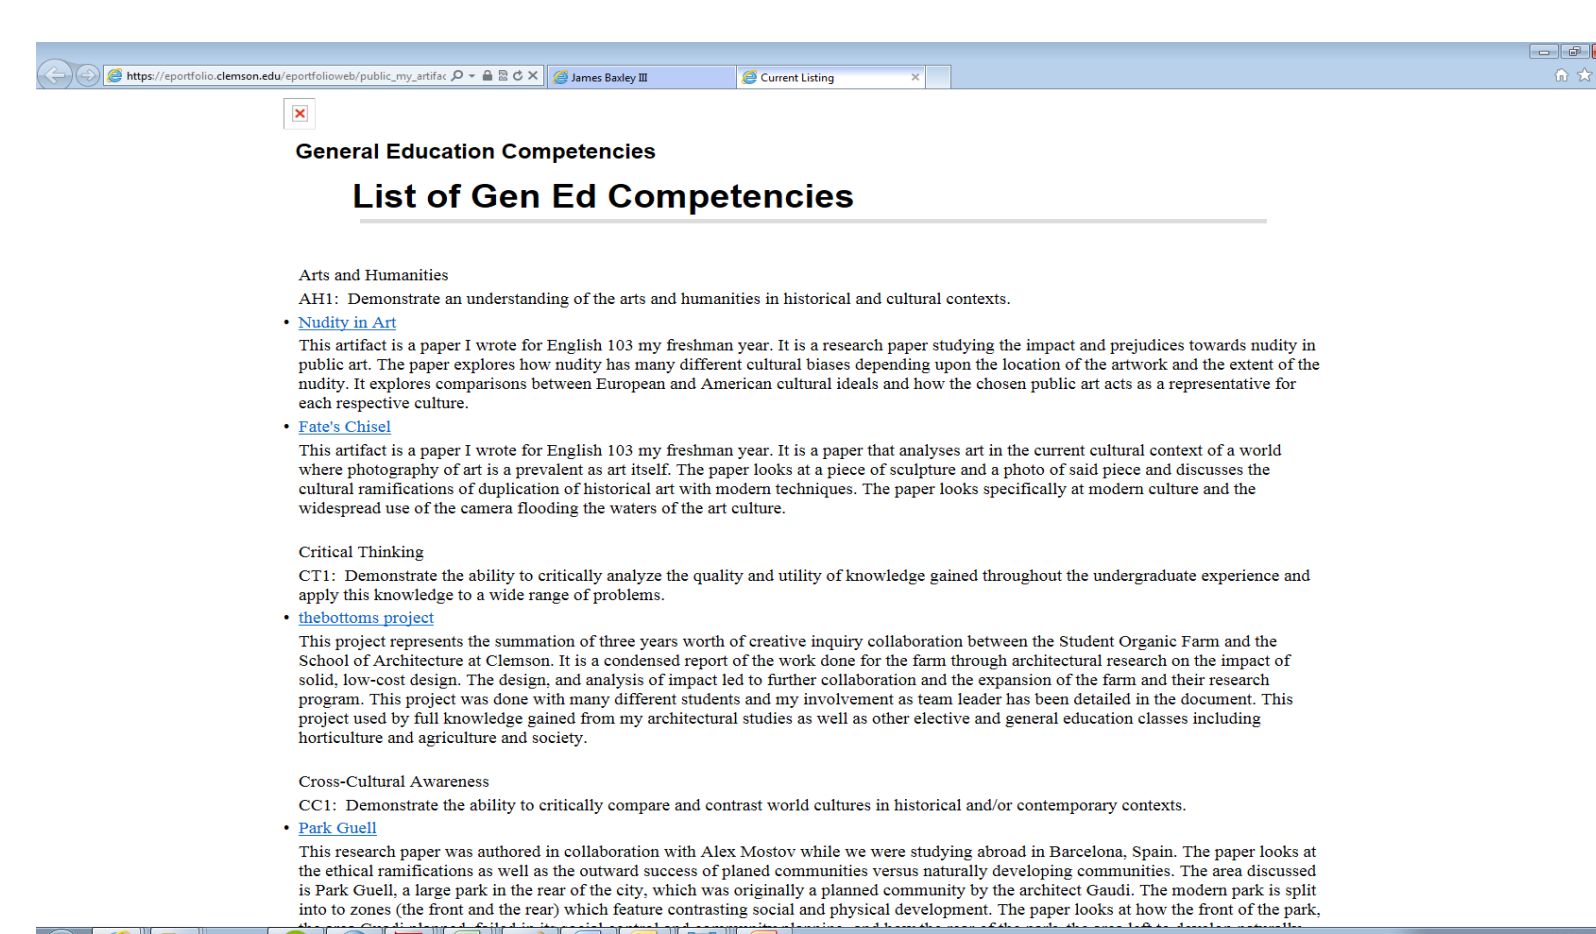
https://eportfolio.clemson.edu/eportfolioweb/public_my_artifac

James Baxley III

Current Listing

General Education Competencies

List of Gen Ed Competencies

Arts and Humanities

AH1: Demonstrate an understanding of the arts and humanities in historical and cultural contexts.

• Nudity in Art

This artifact is a paper I wrote for English 103 my freshman year. It is a research paper studying the impact and prejudices towards nudity in public art. The paper explores how nudity has many different cultural biases depending upon the location of the artwork and the extent of the nudity. It explores comparisons between European and American cultural ideals and how the chosen public art acts as a representative for each respective culture.

• Fate's Chisel

This artifact is a paper I wrote for English 103 my freshman year. It is a paper that analyses art in the current cultural context of a world where photography of art is a prevalent as art itself. The paper looks at a piece of sculpture and a photo of said piece and discusses the cultural ramifications of duplication of historical art with modern techniques. The paper looks specifically at modern culture and the widespread use of the camera flooding the waters of the art culture.

Critical Thinking

CT1: Demonstrate the ability to critically analyze the quality and utility of knowledge gained throughout the undergraduate experience and apply this knowledge to a wide range of problems.

• thebottoms project

This project represents the summation of three years worth of creative inquiry collaboration between the Student Organic Farm and the School of Architecture at Clemson. It is a condensed report of the work done for the farm through architectural research on the impact of solid, low-cost design. The design, and analysis of impact led to further collaboration and the expansion of the farm and their research program. This project was done with many different students and my involvement as team leader has been detailed in the document. This project used by full knowledge gained from my architectural studies as well as other elective and general education classes including horticulture and agriculture and society.

Cross-Cultural Awareness

CC1: Demonstrate the ability to critically compare and contrast world cultures in historical and/or contemporary contexts.

• Park Guell

This research paper was authored in collaboration with Alex Mostov while we were studying abroad in Barcelona, Spain. The paper looks at the ethical ramifications as well as the outward success of planed communities versus naturally developing communities. The area discussed is Park Guell, a large park in the rear of the city, which was originally a planned community by the architect Gaudi. The modern park is split into to zones (the front and the rear) which feature contrasting social and physical development. The paper looks at how the front of the park, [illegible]